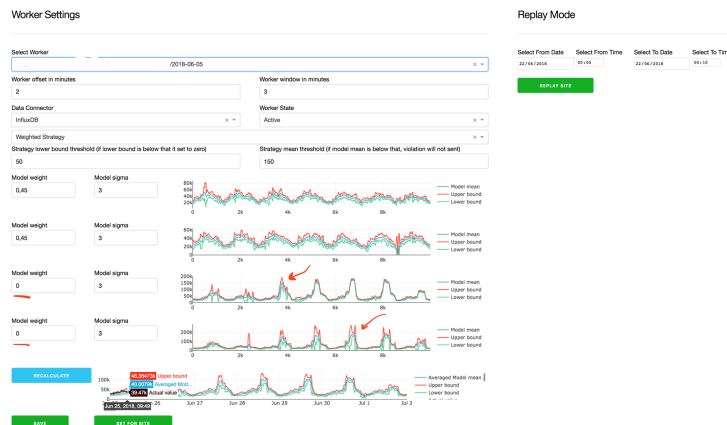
Worker Settings

Select Worker

/2018-06-05

Worker offset in minutes

2

Worker window in minutes

3

Data Connector

InfluxDB

Worker State

Active

Weighted Strategy

Strategy lower bound threshold (if lower bound is below that it set to zero)

50

Strategy mean threshold (if model mean is below that, violation will not sent)

150

Model weight

0,45

Model sigma

3

80k
60k
40k
20k
0
0
2k
4k
6k
8k

Model mean
Upper bound
Lower bound

Model weight

0,45

Model sigma

3

60k
40k
20k
0
0
2k
4k
6k
8k

Model mean
Upper bound
Lower bound

Model weight

0

Model sigma

3

200k
150k
100k
50k
0
0
2k
4k
6k
8k

Model mean
Upper bound
Lower bound

Model weight

0

Model sigma

3

200k
100k
0
0
2k
4k
6k
8k

Model mean
Upper bound
Lower bound

RECALCULATE

100k
50k
48.35473k Upper bound
40.0079k Averaged Mod...
39.4k Actual value
Jun 25, 2018, 09:49
26
Jun 27
Jun 28
Jun 29
Jun 30
Jul 1
Jul 2

Averaged Model mean
Upper bound
Lower bound

SAVE

SET FOR SITE

Replay Mode

Select From Date
22/06/2018
Select From Time
00:05
Select To Date
22/06/2018
Select To Tim
00:10

REPLAY SITE